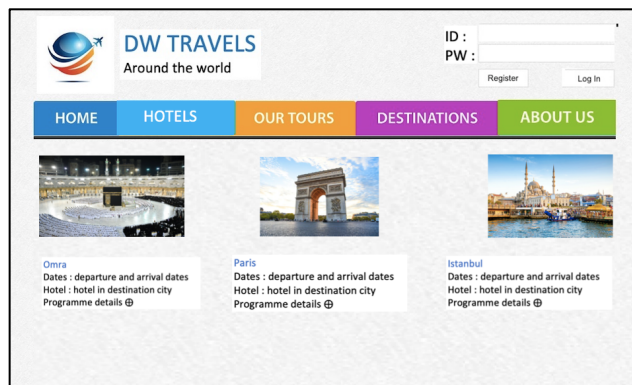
DW TRAVELS
Around the world

ID :
PW :
Register
Log In

HOME
HOTELS
OUR TOURS
DESTINATIONS
ABOUT US

Omra
Dates : departure and arrival dates
Hotel : hotel in destination city
Programme details ⊕

Paris
Dates : departure and arrival dates
Hotel : hotel in destination city
Programme details ⊕

Istanbul
Dates : departure and arrival dates
Hotel : hotel in destination city
Programme details ⊕